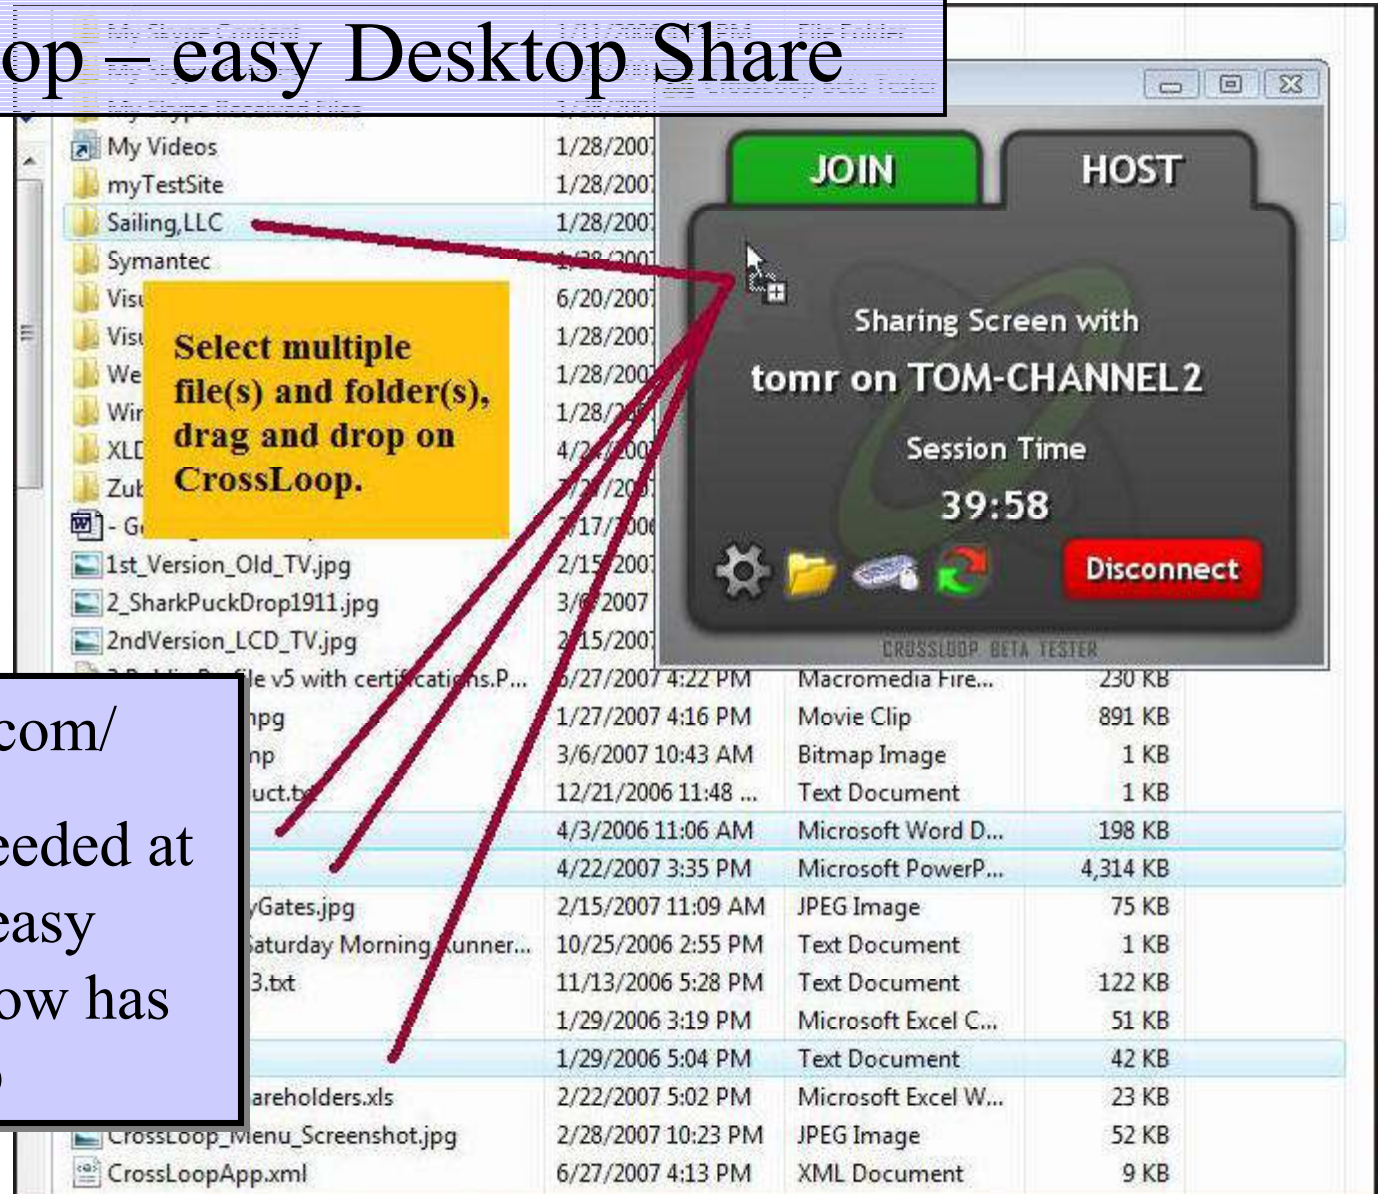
op – easy Desktop Share

My Videos 1/28/2007
myTestSite 1/28/2007
Sailing,LLC 1/28/2007
Symantec 1/28/2007
Visu 6/20/2007
Visu 1/28/2007
We 1/28/2007
Wir 1/28/2007
XLD 4/2/2007
Zul 7/2/2007
- G 7/17/2006
1st_Version_Old_TV.jpg 2/15/2007
2_SharkPuckDrop1911.jpg 3/6/2007
2ndVersion_LCD_TV.jpg 2/15/2007

Select multiple file(s) and folder(s), drag and drop on CrossLoop.

JOIN
HOST
Sharing Screen with
tomr on TOM-CHANNEL 2
Session Time
39:58
Disconnect
CROSSLOOP BETA TESTER

| | | | |
|---|---|---|---|
| ile v5 with certifications.P... | 6/27/2007 4:22 PM | Macromedia Fire... | 230 KB |
| npg | 1/27/2007 4:16 PM | Movie Clip | 891 KB |
| np | 3/6/2007 10:43 AM | Bitmap Image | 1 KB |
| uct.tx | 12/21/2006 11:48 ... | Text Document | 1 KB |
| | 4/3/2006 11:06 AM | Microsoft Word D... | 198 KB |
| | 4/22/2007 3:35 PM | Microsoft PowerP... | 4,314 KB |
| yGates.jpg | 2/15/2007 11:09 AM | JPEG Image | 75 KB |
| aturday Morning Runner... | 10/25/2006 2:55 PM | Text Document | 1 KB |
| 3.txt | 11/13/2006 5:28 PM | Text Document | 122 KB |
| | 1/29/2006 3:19 PM | Microsoft Excel C... | 51 KB |
| | 1/29/2006 5:04 PM | Text Document | 42 KB |
| areholders.xls | 2/22/2007 5:02 PM | Microsoft Excel W... | 23 KB |
| CrossLoop_Menu_Screenshot.jpg | 2/28/2007 10:23 PM | JPEG Image | 52 KB |
| CrossLoopApp.xml | 6/27/2007 4:13 PM | XML Document | 9 KB |

com/

eeded at
easy
ow has
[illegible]